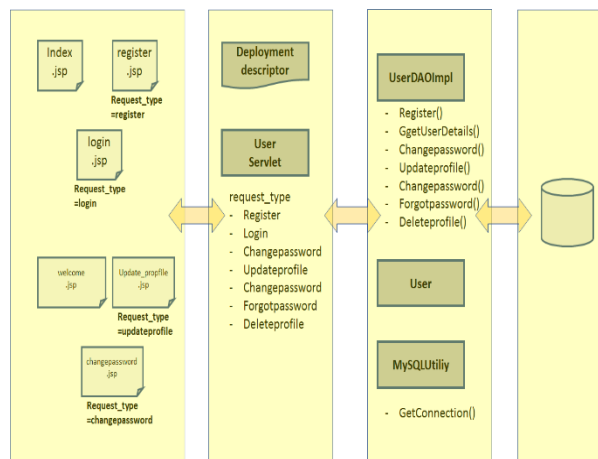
Index .jsp

register .jsp

Request_type =register

login .jsp

Request_type =login

welcome .jsp

Update_propfile .jsp

Request_type =updateprofile

changepassword .jsp

Request_type =changepassword

Deployment descriptor

User Servlet

request_type
- Register
- Login
- Changepassword
- Updateprofile
- Changepassword
- Forgotpassword
- Deleteprofile

UserDAOImpl

- Register()
- GgetUserDetails()
- Changepassword()
- Updateprofile()
- Changepassword()
- Forgotpassword()
- Deleteprofile()

User

MySQLUtiliy

- GetConnection()